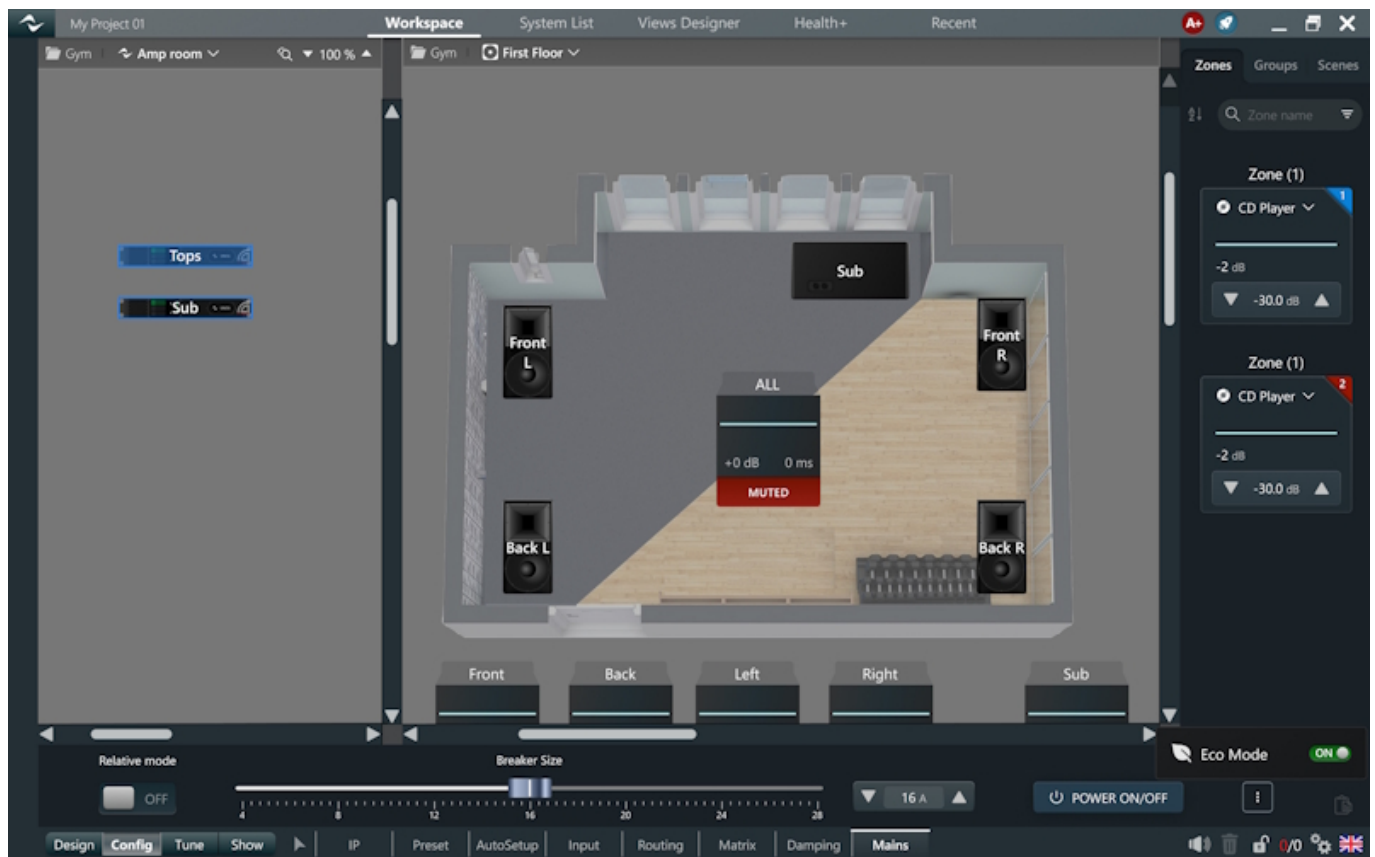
My Project 01
Workspace System List Views Designer Health+ Recent
Gym Amp room 100 %
Gym First Floor
Zones Groups Scenes
Zone name
Tops
Sub
Sub
Front L
Front R
ALL
+0 dB 0 ms
MUTED
Back L
Back R
Zone (1)
1
CD Player
-2 dB
-30.0 dB
Zone (1)
2
CD Player
-2 dB
-30.0 dB
Front Back Left Right Sub
Eco Mode ON
Relative mode
OFF
Breaker Size
4 8 12 16 20 24 28
16 A
POWER ON/OFF
Design Config Tune Show IP Preset AutoSetup Input Routing Matrix Damping Mains
0/0